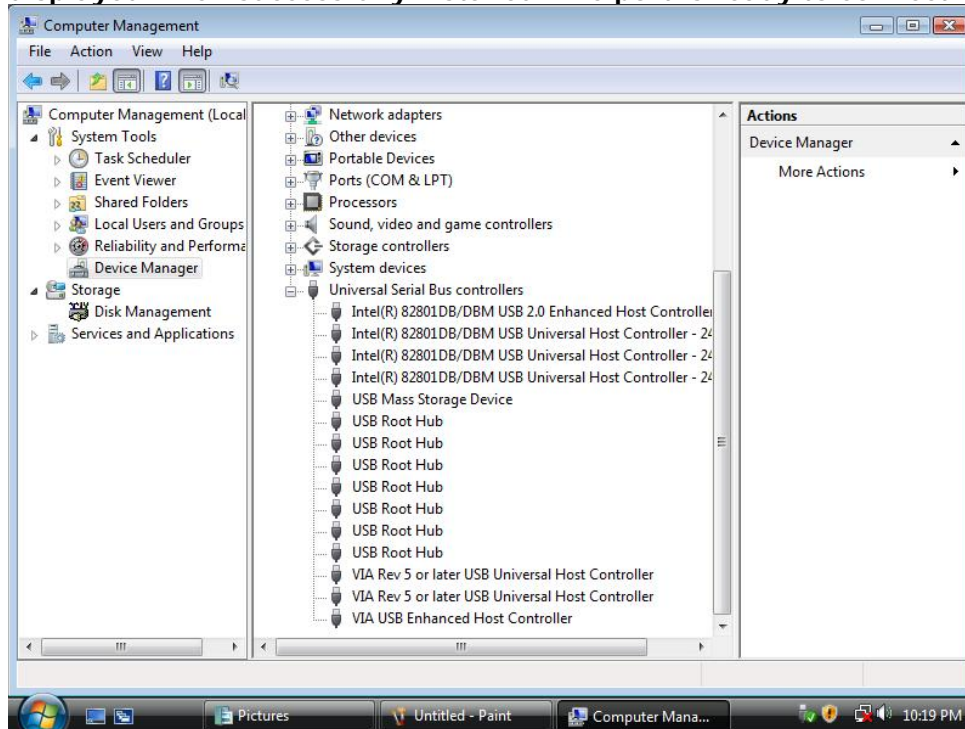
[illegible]

Computer Management

File Action View Help

Computer Management (Local
System Tools
Task Scheduler
Event Viewer
Shared Folders
Local Users and Groups
Reliability and Performa
Device Manager
Storage
Disk Management
Services and Applications

Network adapters
Other devices
Portable Devices
Ports (COM & LPT)
Processors
Sound, video and game controllers
Storage controllers
System devices
Universal Serial Bus controllers
Intel(R) 82801DB/DBM USB 2.0 Enhanced Host Controller
Intel(R) 82801DB/DBM USB Universal Host Controller - 24
Intel(R) 82801DB/DBM USB Universal Host Controller - 24
Intel(R) 82801DB/DBM USB Universal Host Controller - 24
USB Mass Storage Device
USB Root Hub
USB Root Hub
USB Root Hub
USB Root Hub
USB Root Hub
USB Root Hub
USB Root Hub
VIA Rev 5 or later USB Universal Host Controller
VIA Rev 5 or later USB Universal Host Controller
VIA USB Enhanced Host Controller

Actions
Device Manager
More Actions

Pictures
Untitled - Paint
Computer Mana...
10:19 PM